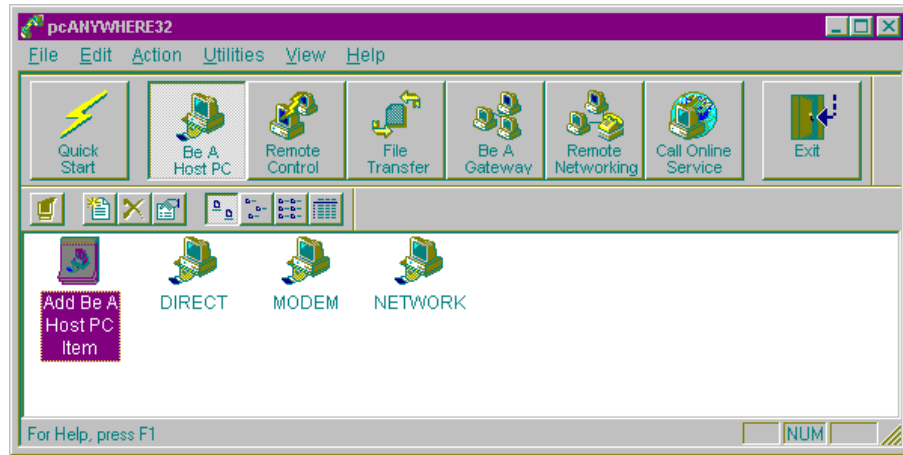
pcANYWHERE32

File Edit Action Utilities View Help

Quick Start
Be A Host PC
Remote Control
File Transfer
Be A Gateway
Remote Networking
Call Online Service
Exit

Add Be A Host PC Item
DIRECT
MODEM
NETWORK

For Help, press F1
NUM